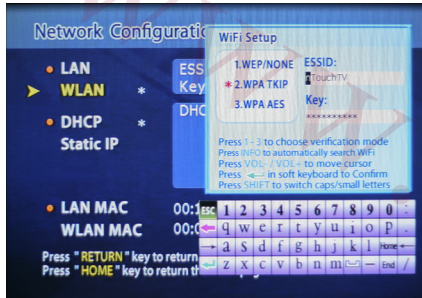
Network Configuratio

LAN
WLAN *
DHCP *
Static IP

ESS
Key
DHC

LAN MAC 00:
WLAN MAC 00:

Press " RETURN " key to return
Press " HOME " key to return th

WiFi Setup

1.WEP/NONE
* 2.WPA TKIP
3.WPA AES

ESSID:
TouchTV

Key:
**********

Press 1~3 to choose verification mode
Press INFO to automatically search WiFi
Press VOL- / VOL+ to move cursor
Press ⟵ in soft keyboard to Confirm
Press SHIFT to switch caps/small letters

ESC 1 2 3 4 5 6 7 8 9 0
q w e r t y u i o p
a s d f g h j k l Home
z x c v b n m — End /